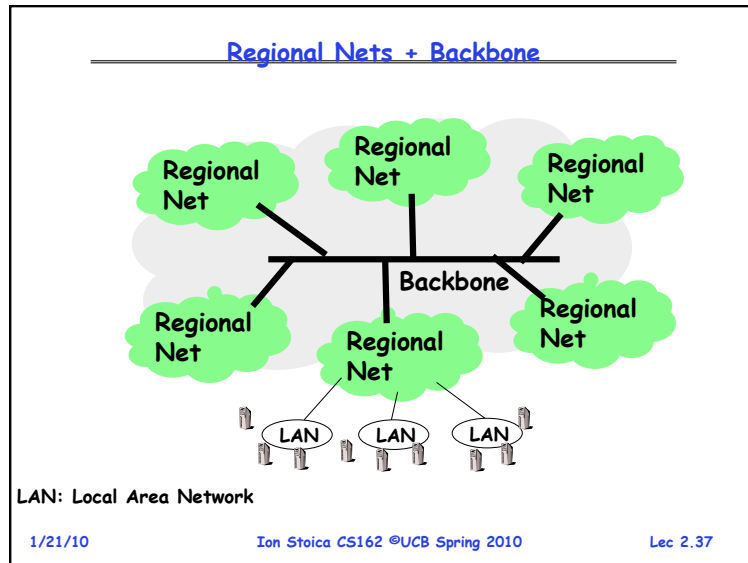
Regional Nets + Backbone

Regional Net

Regional Net

Regional Net

Backbone

Regional Net

Regional Net

Regional Net

LAN

LAN

LAN

LAN: Local Area Network

1/21/10

Ion Stoica CS162 ©UCB Spring 2010

Lec 2.37